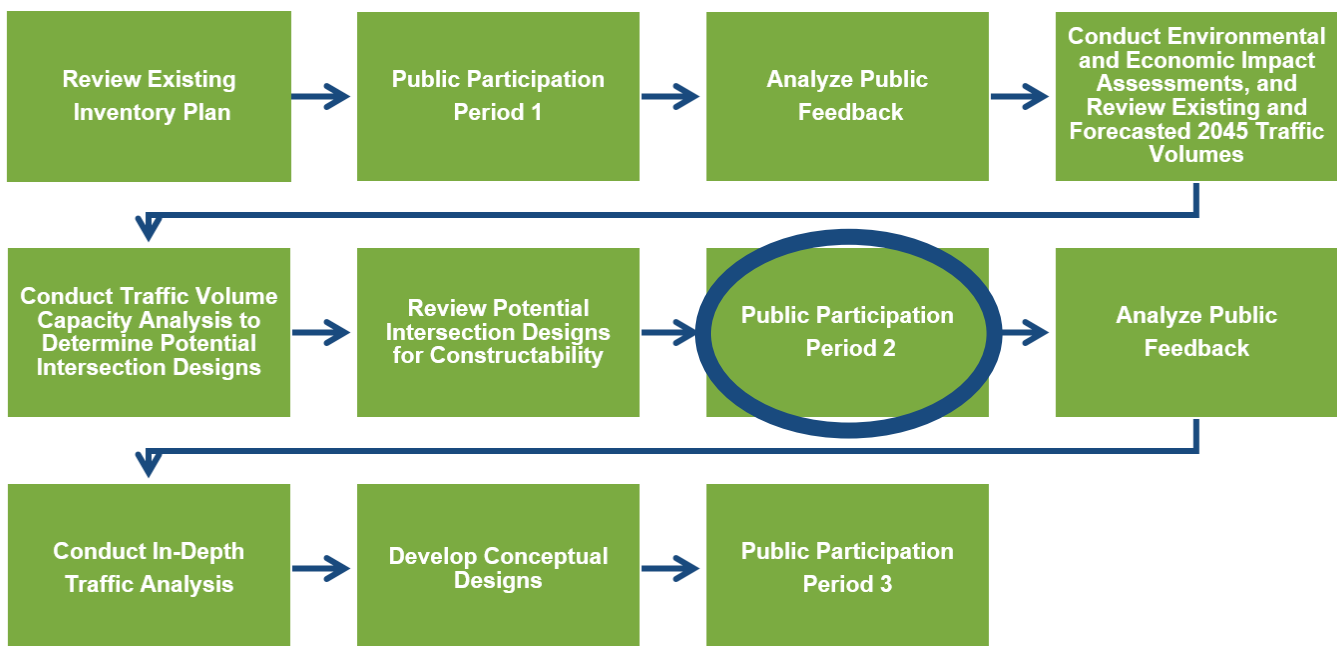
Review Existing Inventory Plan

Public Participation Period 1

Analyze Public Feedback

Conduct Environmental and Economic Impact Assessments, and Review Existing and Forecasted 2045 Traffic Volumes

Conduct Traffic Volume Capacity Analysis to Determine Potential Intersection Designs

Review Potential Intersection Designs for Constructability

Public Participation Period 2

Analyze Public Feedback

Conduct In-Depth Traffic Analysis

Develop Conceptual Designs

Public Participation Period 3